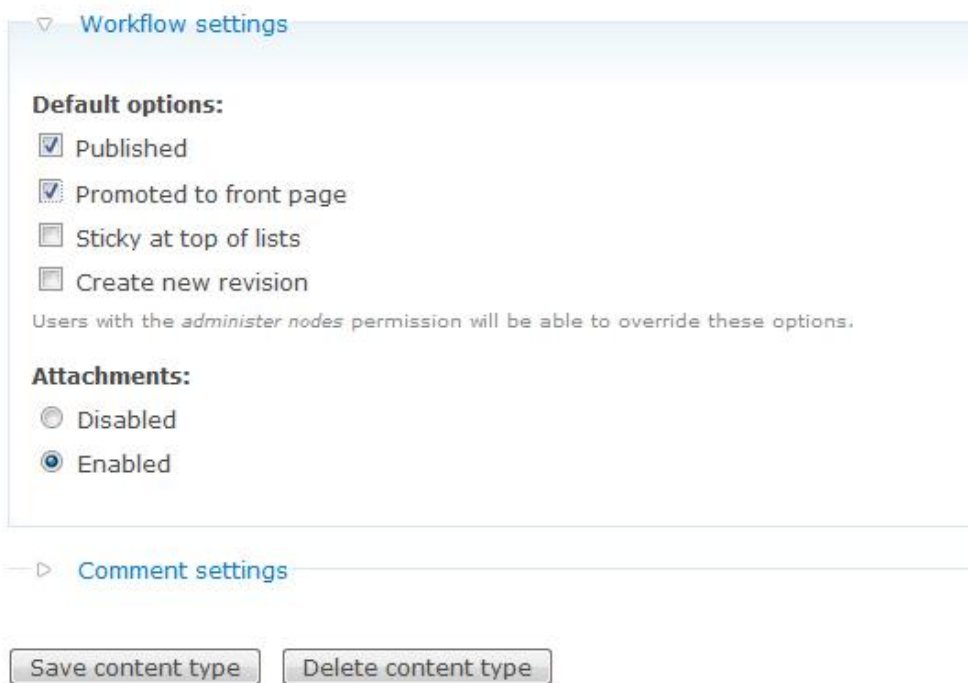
▽ Workflow settings

Default options:

Published

Promoted to front page

Sticky at top of lists

Create new revision

Users with the administer nodes permission will be able to override these options.

Attachments:

Disabled

Enabled

▷ Comment settings

Save content type

Delete content type